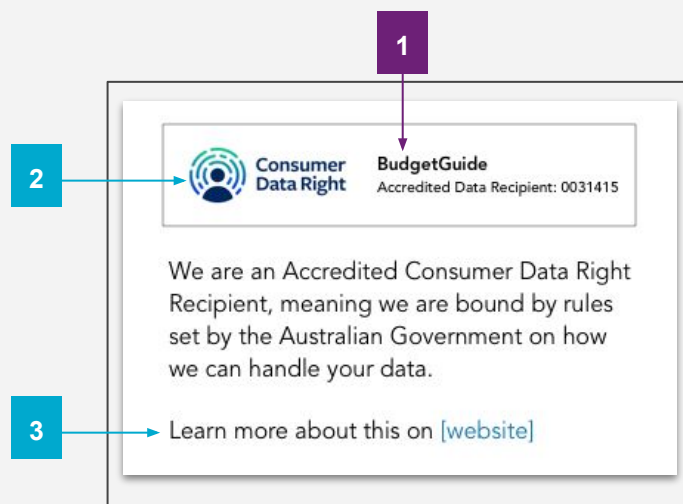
1

2

Consumer Data Right

BudgetGuide
Accredited Data Recipient: 0031415

We are an Accredited Consumer Data Right Recipient, meaning we are bound by rules set by the Australian Government on how we can handle your data.

3

Learn more about this on [website]